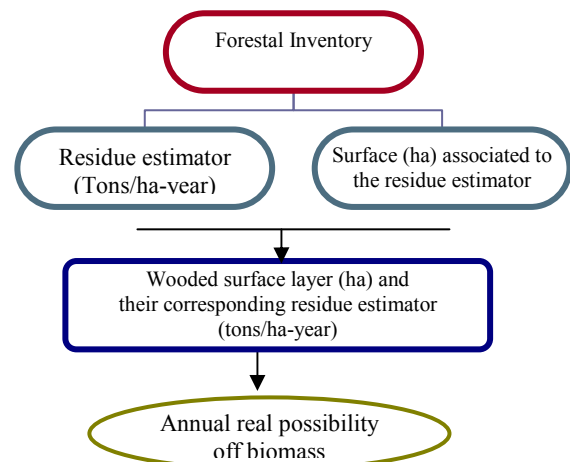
Forestal Inventory

Residue estimator (Tons/ha-year)

Surface (ha) associated to the residue estimator

Wooded surface layer (ha) and their corresponding residue estimator (tons/ha-year)

Annual real possibility off biomass